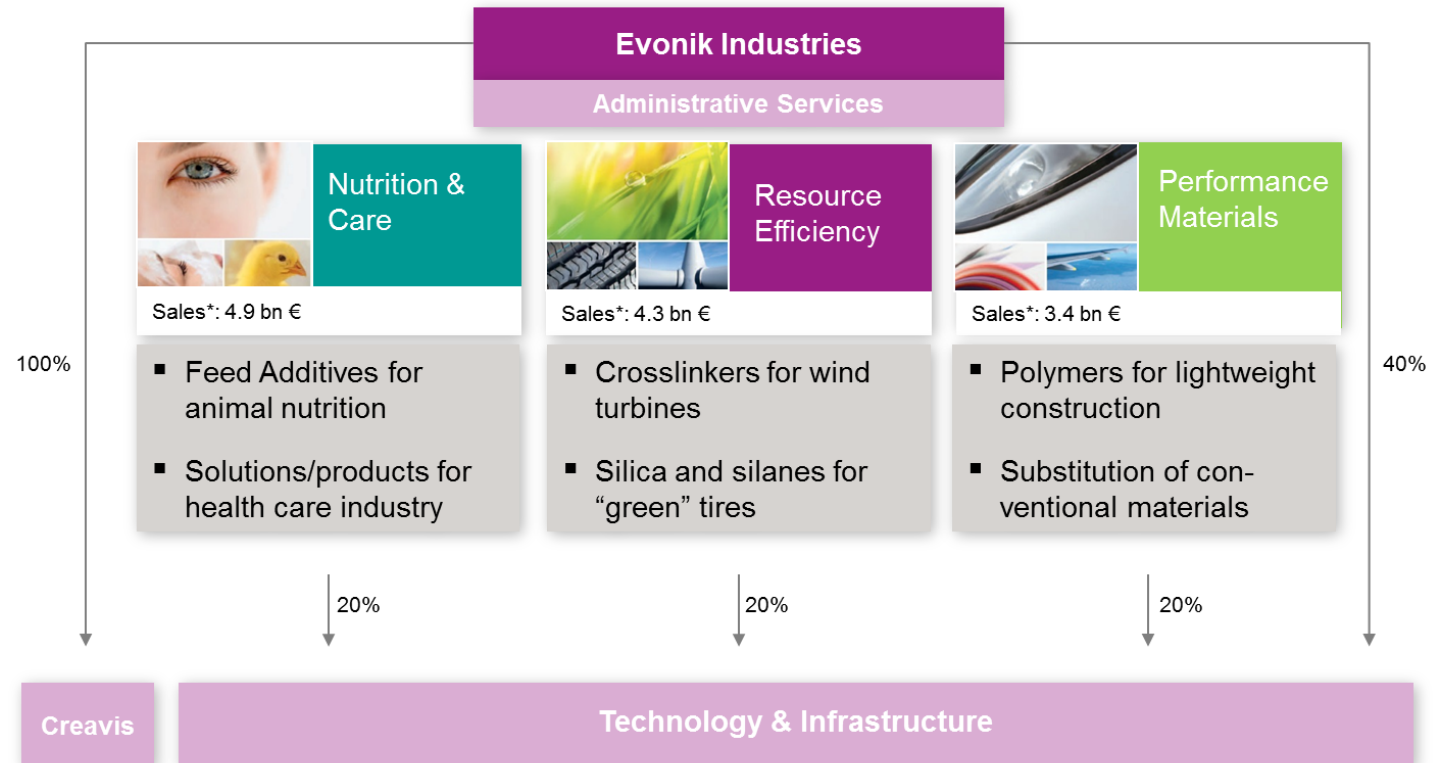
Evonik Industries

Administrative Services

Nutrition & Care

Sales*: 4.9 bn €

- Feed Additives for animal nutrition
- Solutions/products for health care industry

Resource Efficiency

Sales*: 4.3 bn €

- Crosslinkers for wind turbines
- Silica and silanes for "green" tires

Performance Materials

Sales*: 3.4 bn €

- Polymers for lightweight construction
- Substitution of conventional materials

100%

40%

20%

20%

20%

Creavis

Technology & Infrastructure